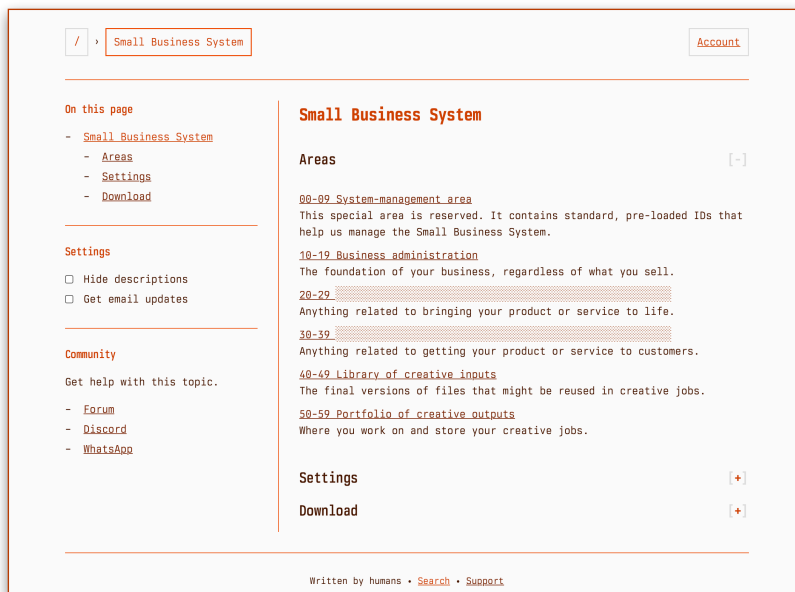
/ › Small Business System

Account

On this page

- Small Business System
  - Areas
  - Settings
  - Download

Settings

Hide descriptions

Get email updates

Community

Get help with this topic.

- Forum
- Discord
- WhatsApp

Small Business System

Areas

[-]

00-09 System-management area
This special area is reserved. It contains standard, pre-loaded IDs that help us manage the Small Business System.

10-19 Business administration
The foundation of your business, regardless of what you sell.

20-29 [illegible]
Anything related to bringing your product or service to life.

30-39 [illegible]
Anything related to getting your product or service to customers.

40-49 Library of creative inputs
The final versions of files that might be reused in creative jobs.

50-59 Portfolio of creative outputs
Where you work on and store your creative jobs.

Settings

[+]

Download

[+]

Written by humans • Search • Support